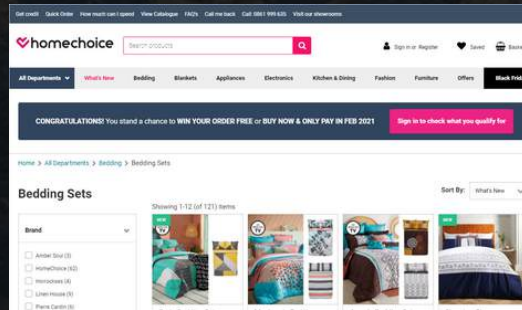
Get credit Quick Order How much can I spend View Catalogue FAQ's Call me back Call 086 1 999 635 Visit our showrooms

homechoice

Search products

Sign in or Register Saved Baske

All Departments What's New Bedding Blankets Appliances Electronics Kitchen & Dining Fashion Furniture Offers Black Frid

CONGRATULATIONS! You stand a chance to WIN YOUR ORDER FREE or BUY NOW & ONLY PAY IN FEB 2021

Sign in to check what you qualify for

Home > All Departments > Bedding > Bedding Sets

Bedding Sets

Showing 1-12 (of 121) items

Sort By: What's New

Brand

Amber Soul (3)
HomeChoice (62)
Homechoice (4)
Linen House (9)
Pierre Cardin (6)

NEW

NEW